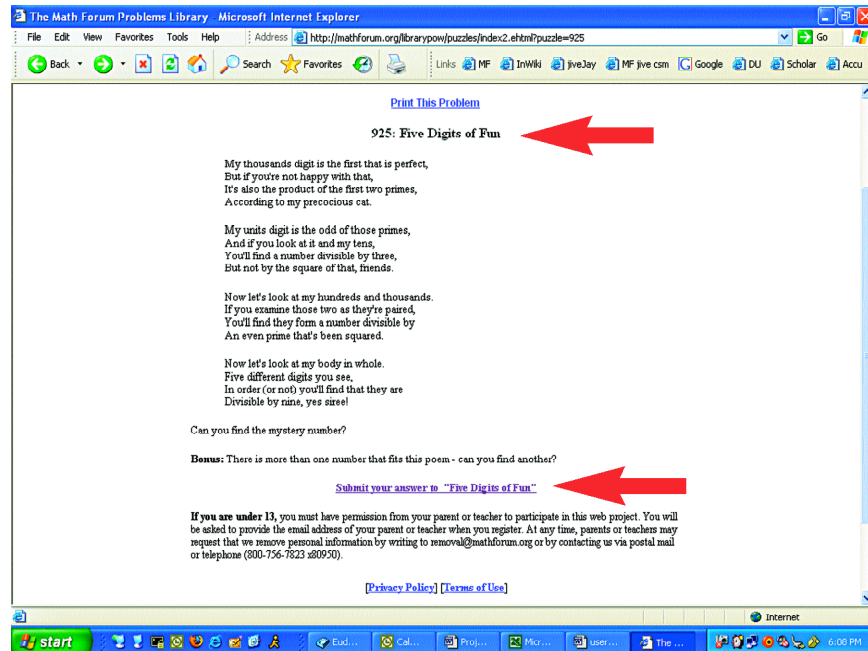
The Math Forum Problems Library - Microsoft Internet Explorer

File Edit View Favorites Tools Help Address http://mathforum.org/librarypow/puzzles/index2.ehtml?puzzle=925 Go

Back Search Favorites Links MF InWiki jiveJay MF jive csm Google DU Scholar Accu

Print This Problem

925: Five Digits of Fun

My thousands digit is the first that is perfect,
But if you're not happy with that,
It's also the product of the first two primes,
According to my precocious cat.

My units digit is the odd of those primes,
And if you look at it and my tens,
You'll find a number divisible by three,
But not by the square of that, friends.

Now let's look at my hundreds and thousands.
If you examine those two as they're paired,
You'll find they form a number divisible by
An even prime that's been squared.

Now let's look at my body in whole.
Five different digits you see,
In order (or not) you'll find that they are
Divisible by nine, yes siree!

Can you find the mystery number?

**Bonus:** There is more than one number that fits this poem - can you find another?

Submit your answer to "Five Digits of Fun"

**If you are under 13,** you must have permission from your parent or teacher to participate in this web project. You will be asked to provide the email address of your parent or teacher when you register. At any time, parents or teachers may request that we remove personal information by writing to removal@mathforum.org or by contacting us via postal mail or telephone (800-756-7823 x80950).

[Privacy Policy] [Terms of Use]

Internet

start Eud... Cal... Proj... Micr... user... The ... 6:08 PM